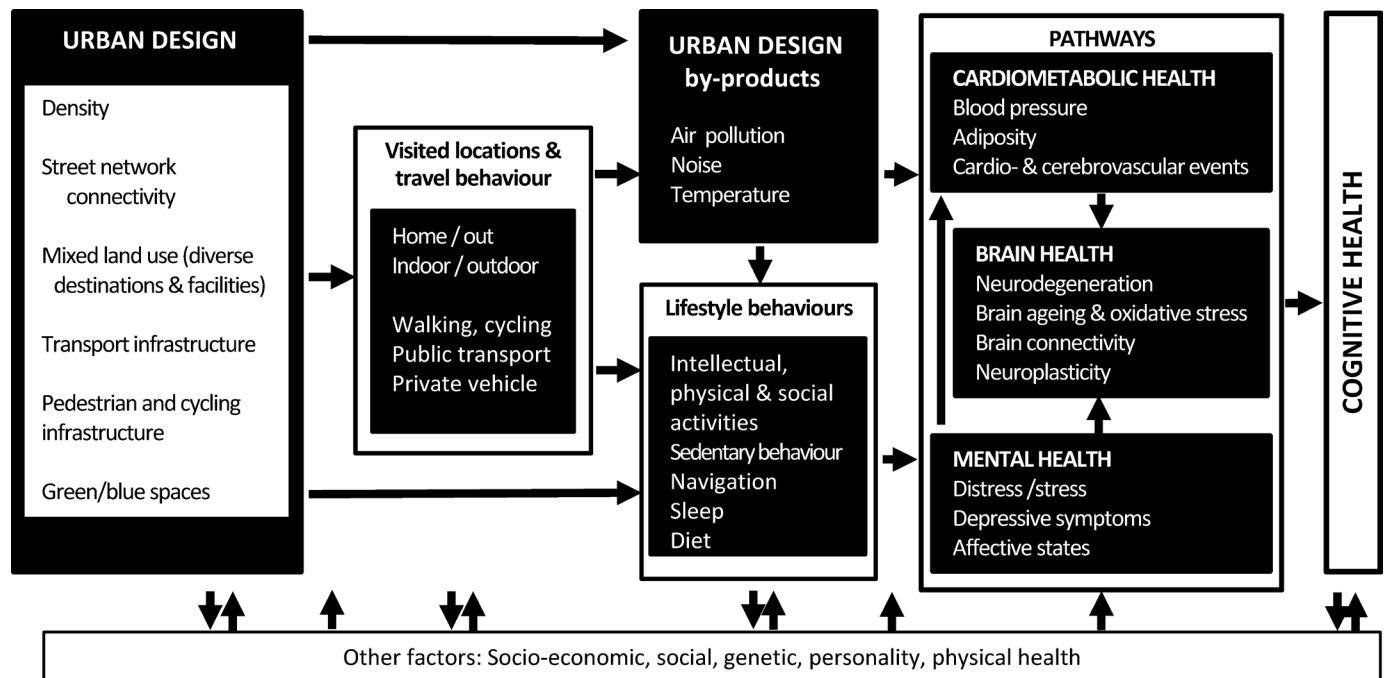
URBAN DESIGN

Density

Street network connectivity

Mixed land use (diverse destinations & facilities)

Transport infrastructure

Pedestrian and cycling infrastructure

Green/blue spaces

Visited locations & travel behaviour

Home / out
Indoor / outdoor

Walking, cycling
Public transport
Private vehicle

URBAN DESIGN by-products

Air pollution
Noise
Temperature

Lifestyle behaviours

Intellectual, physical & social activities
Sedentary behaviour
Navigation
Sleep
Diet

PATHWAYS

CARDIOMETABOLIC HEALTH
Blood pressure
Adiposity
Cardio- & cerebrovascular events

BRAIN HEALTH
Neurodegeneration
Brain ageing & oxidative stress
Brain connectivity
Neuroplasticity

MENTAL HEALTH
Distress /stress
Depressive symptoms
Affective states

COGNITIVE HEALTH

Other factors: Socio-economic, social, genetic, personality, physical health